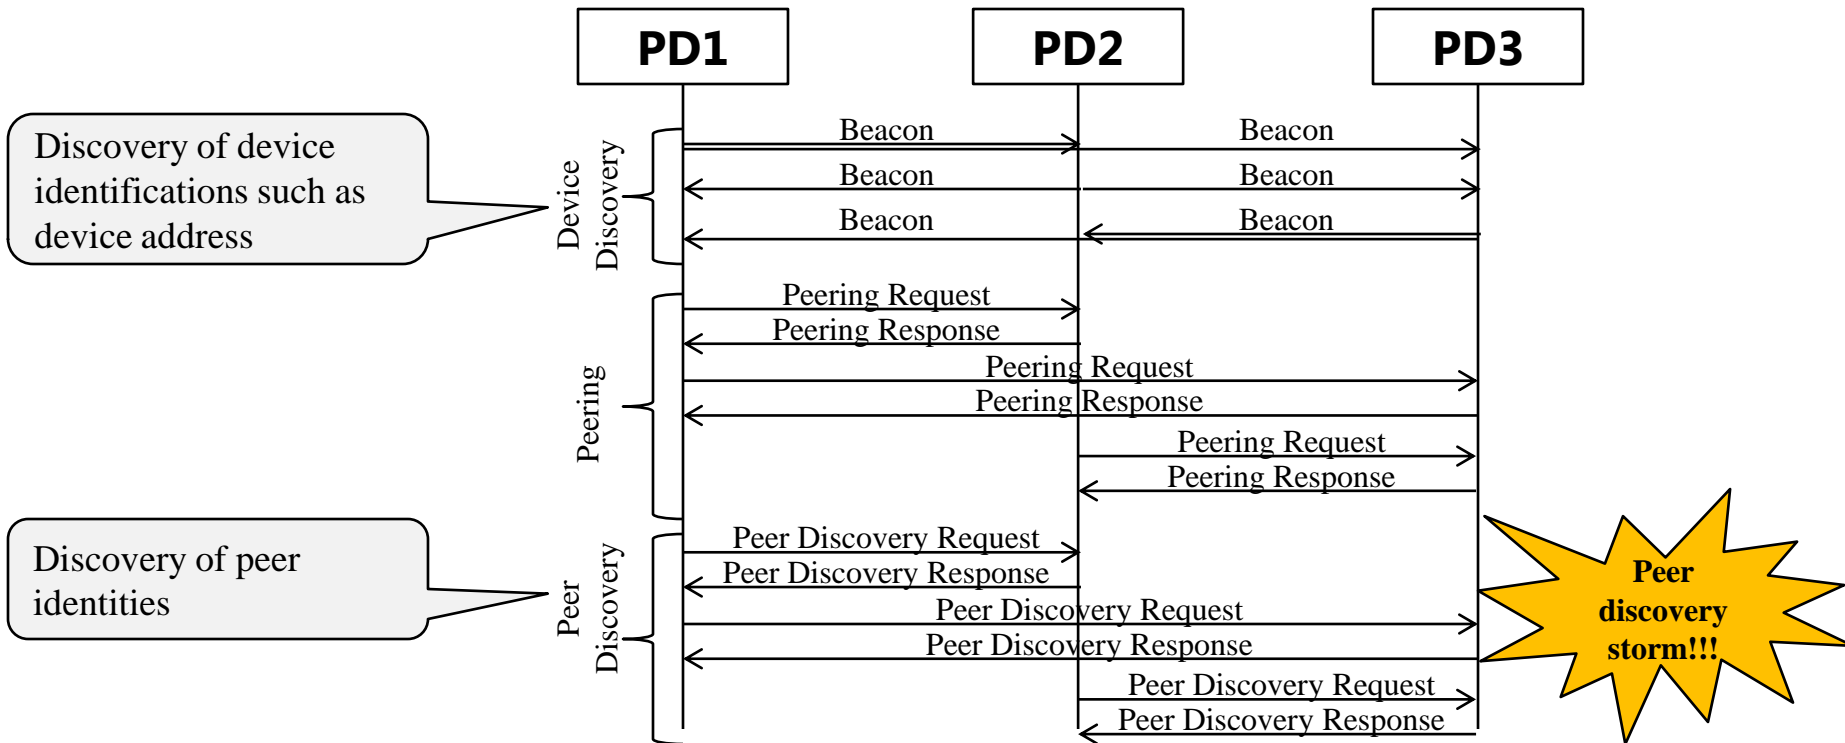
PD1

PD2

PD3

Discovery of device identifications such as device address

Device Discovery

Beacon

Beacon

Beacon

Beacon

Beacon

Beacon

Peering

Peering Request

Peering Response

Peering Request

Peering Response

Peering Request

Peering Response

Discovery of peer identities

Peer Discovery

Peer Discovery Request

Peer Discovery Response

Peer Discovery Request

Peer Discovery Response

Peer Discovery Request

Peer Discovery Response

Peer discovery storm!!!